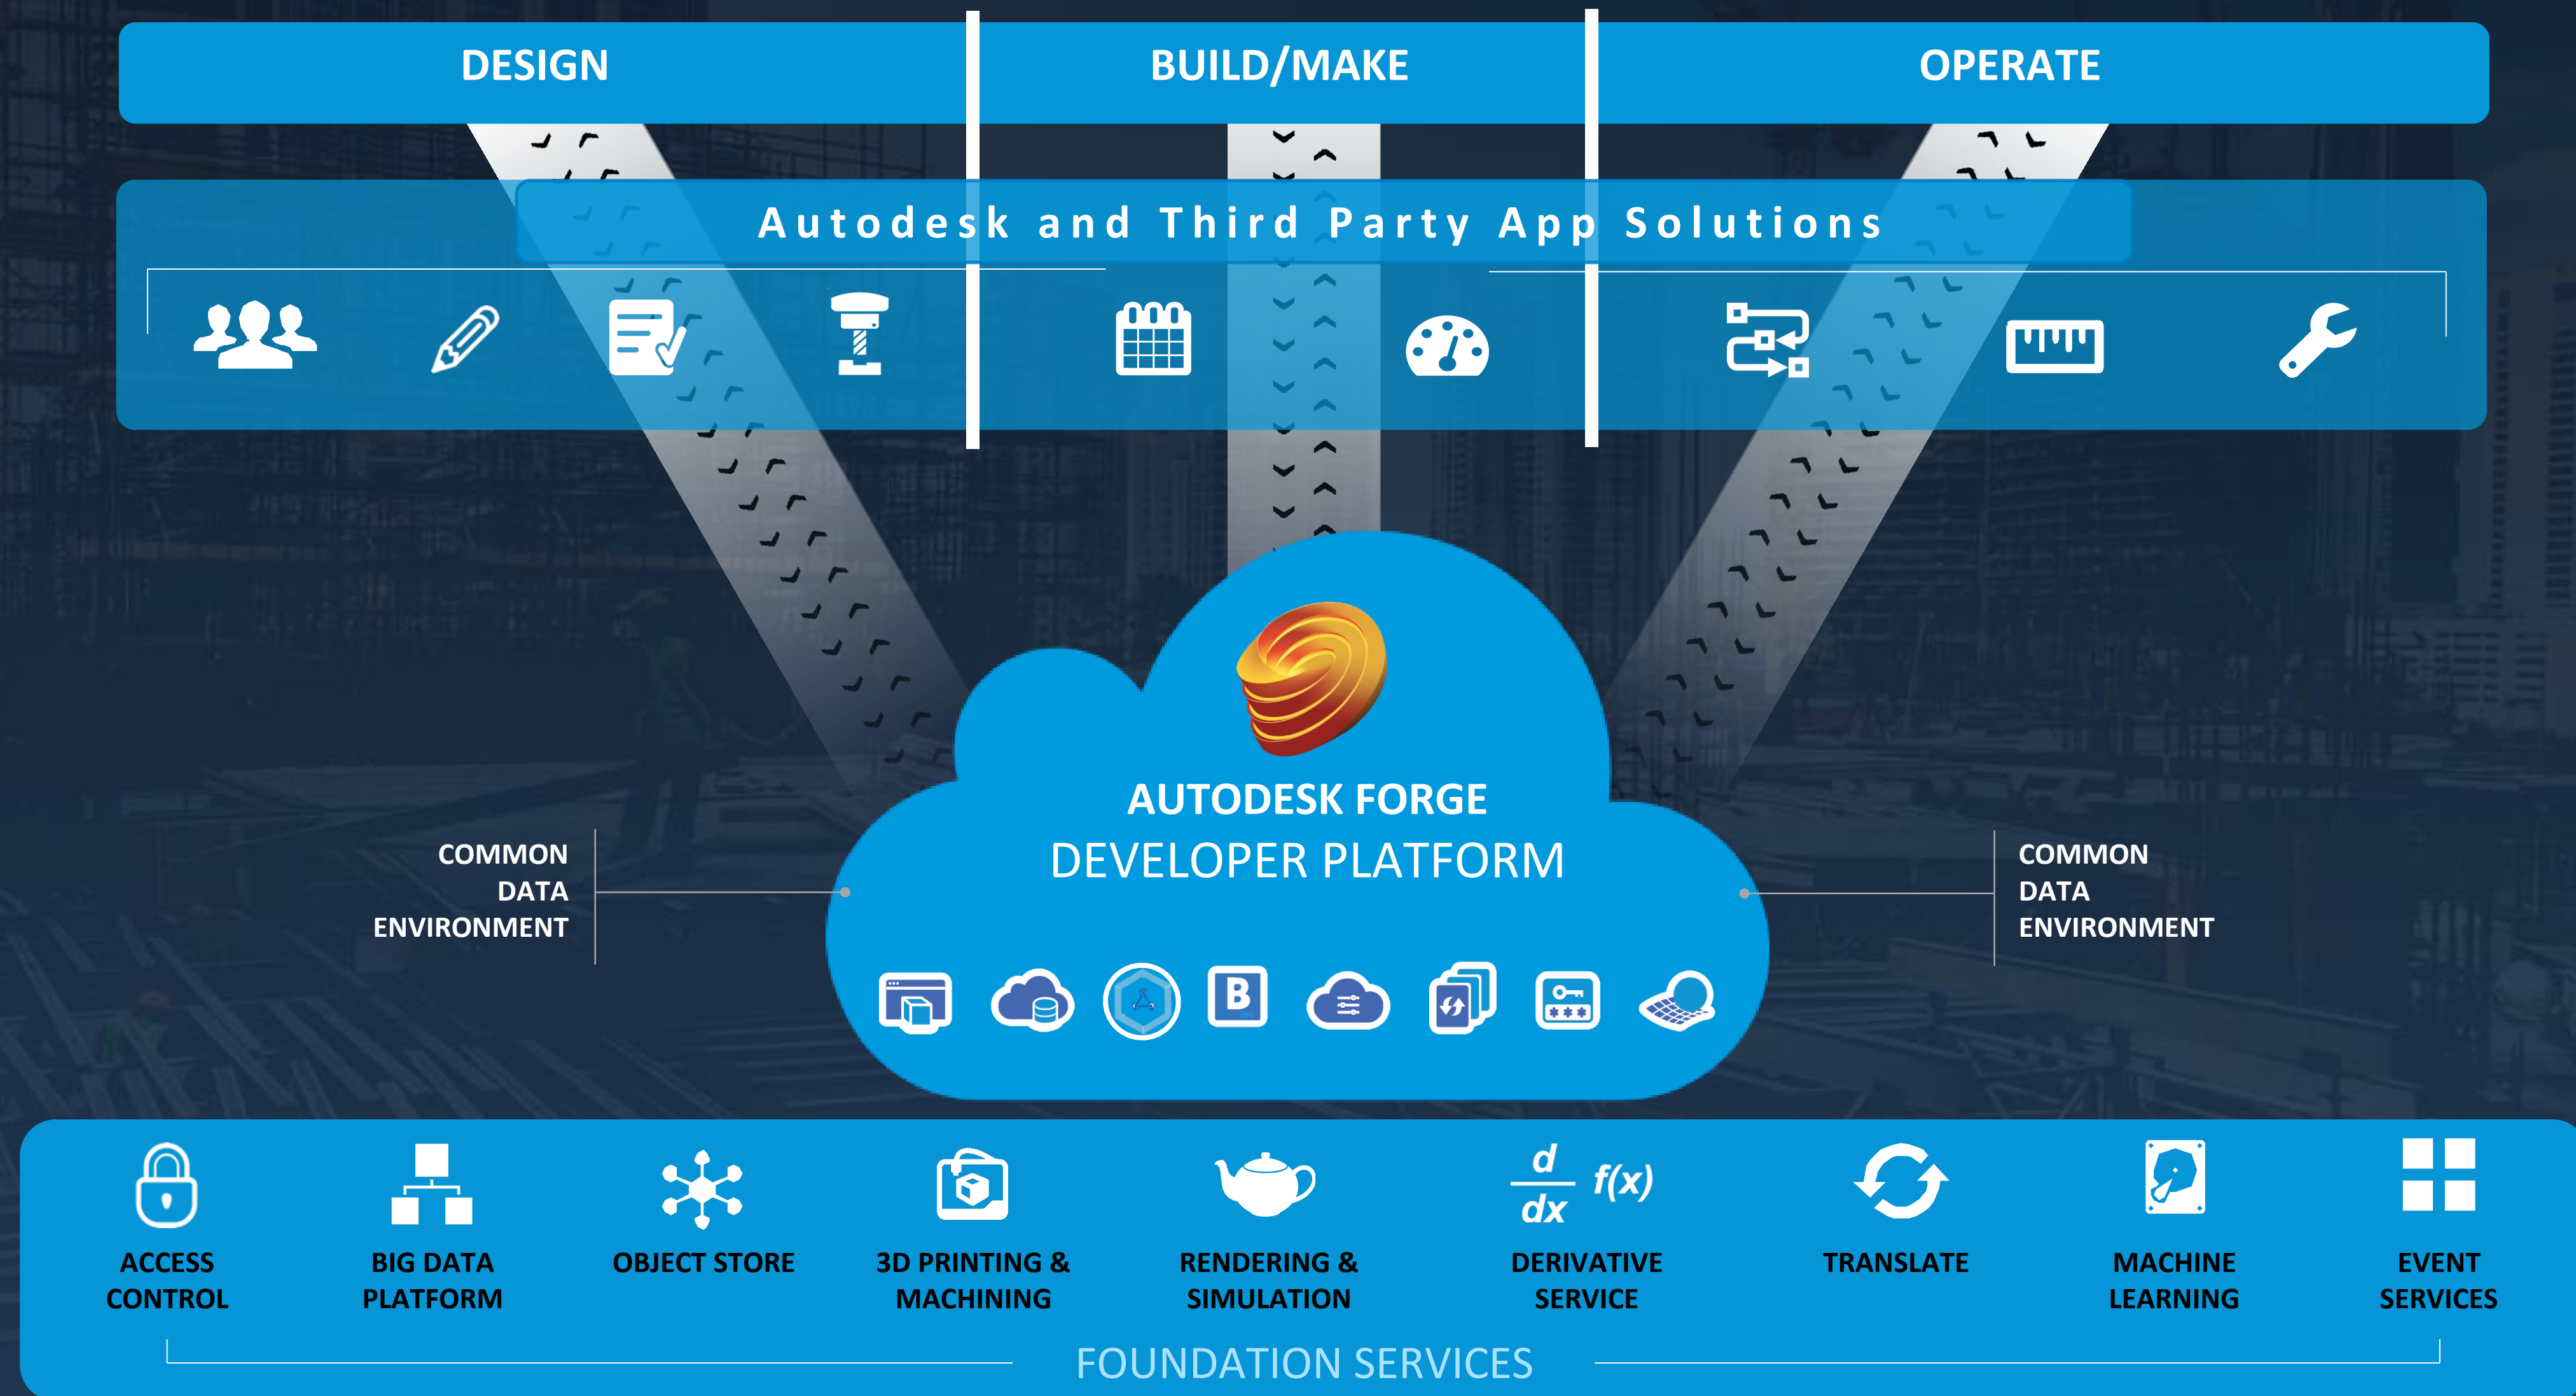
DESIGN

BUILD/MAKE

OPERATE

Autodesk and Third Party App Solutions

AUTODESK FORGE
DEVELOPER PLATFORM

COMMON DATA ENVIRONMENT

COMMON DATA ENVIRONMENT

B

ACCESS CONTROL

BIG DATA PLATFORM

OBJECT STORE

3D PRINTING & MACHINING

RENDERING & SIMULATION

$\frac{d}{dx}$ $f(x)$

DERIVATIVE SERVICE

TRANSLATE

MACHINE LEARNING

EVENT SERVICES

FOUNDATION SERVICES